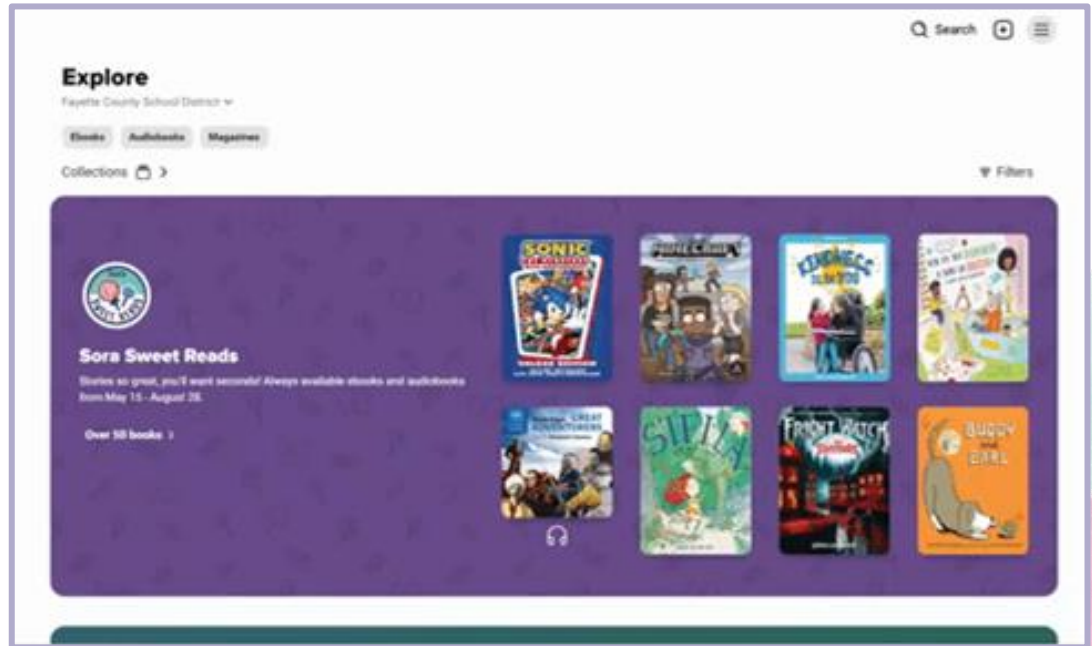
Search

Explore

Fayette County School District

Ebooks Audiobooks Magazines

Collections >

Filters

Sora Sweet Reads

Stories so great, you'll want seconds! Always available ebooks and audiobooks from May 15 - August 28.

Over 50 books >

SONIC

MINECRAFT

KINDNESS

GREAT ADVENTURES

SIRLIA

FRIGHT WATCH

BUDDY AND EARL